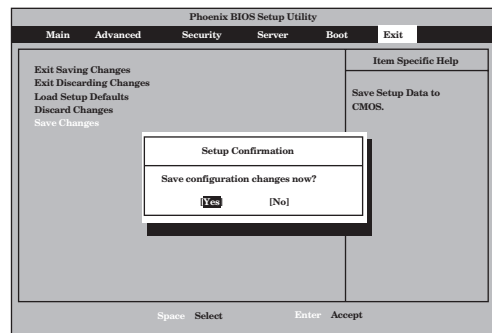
Phoenix BIOS Setup Utility

Main Advanced Security Server Boot Exit

Exit Saving Changes
Exit Discarding Changes
Load Setup Defaults
Discard Changes
Save Changes

Item Specific Help

Save Setup Data to CMOS.

Setup Confirmation

Save configuration changes now?

[Yes] [No]

Space Select Enter Accept